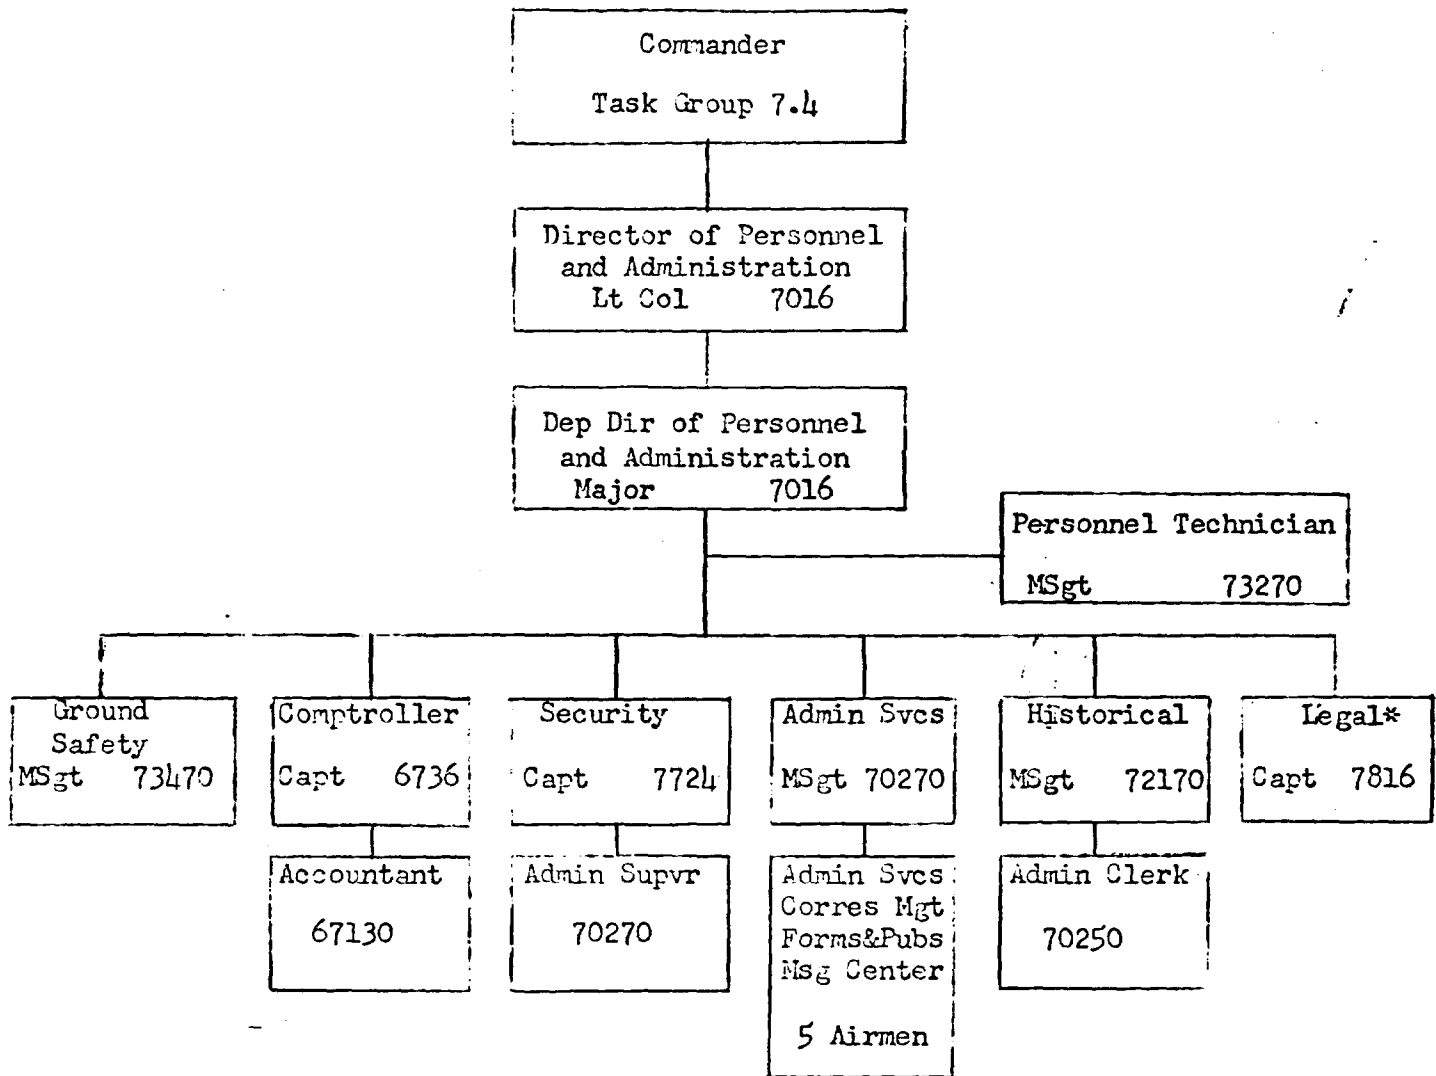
Commander
Task Group 7.4

Director of Personnel and Administration
Lt Col 7016

Dep Dir of Personnel and Administration
Major 7016

Personnel Technician
MSgt 73270

Ground Safety
MSgt 73470

Comptroller
Capt 6736

Security
Capt 7724

Admin Svcs
MSgt 70270

Historical
MSgt 72170

Legal*
Capt 7816

Accountant
67130

Admin Supvr
70270

Admin Svcs
Corres Mgt
Forms&Pubs
Msg Center
5 Airmen

Admin Clerk
70250